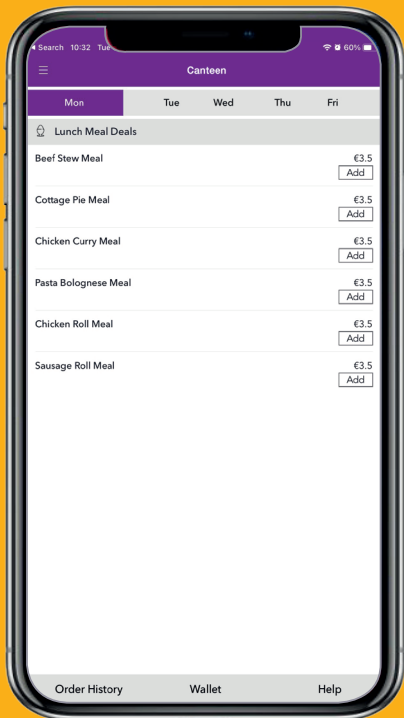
◂ Search 10:32 Tue
60%

Canteen

Mon Tue Wed Thu Fri

Lunch Meal Deals

Beef Stew Meal €3.5 Add

Cottage Pie Meal €3.5 Add

Chicken Curry Meal €3.5 Add

Pasta Bolognese Meal €3.5 Add

Chicken Roll Meal €3.5 Add

Sausage Roll Meal €3.5 Add

Order History Wallet Help